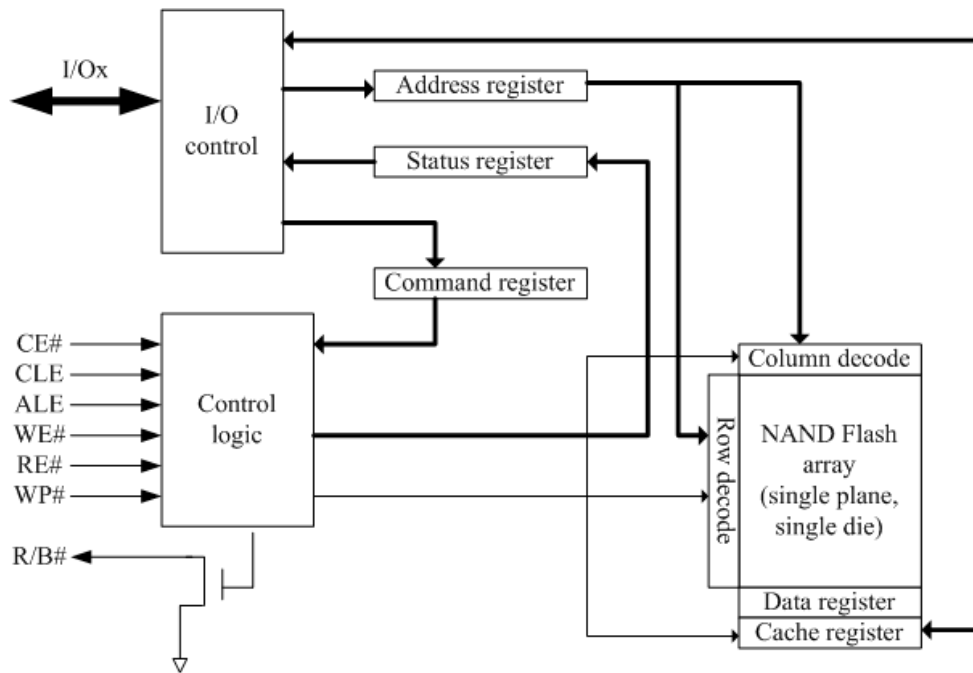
I/Ox

I/O control

Address register

Status register

Command register

CE#
CLE
ALE
WE#
RE#
WP#

Control logic

R/B#

Column decode

Row decode

NAND Flash array (single plane, single die)

Data register

Cache register